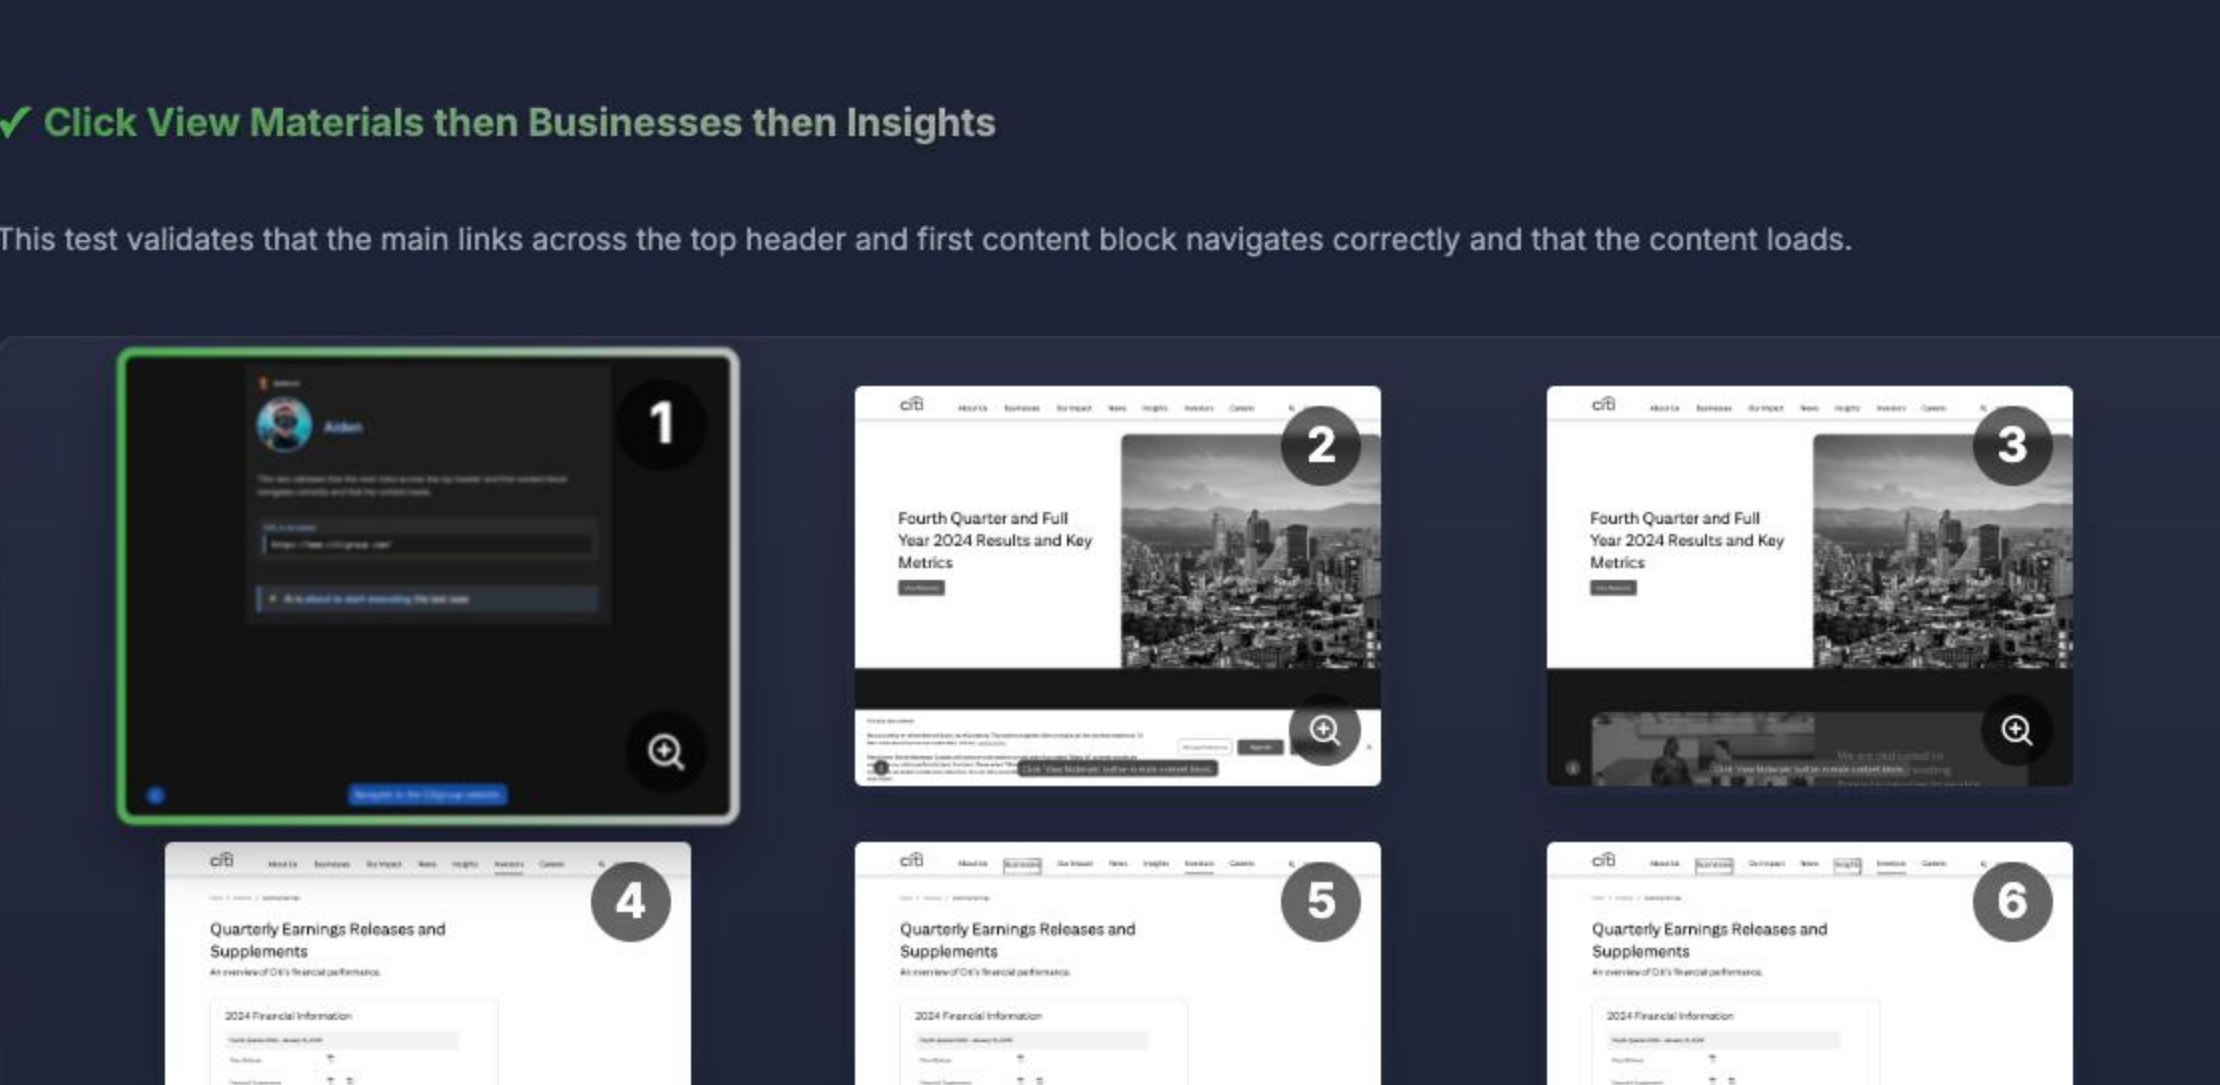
✓ Click View Materials then Businesses then Insights

This test validates that the main links across the top header and first content block navigates correctly and that the content loads.

1

Aiden

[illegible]

2

citi About Us Businesses Our Impact News Insights Investors Careers

Fourth Quarter and Full Year 2024 Results and Key Metrics

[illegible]

3

citi About Us Businesses Our Impact News Insights Investors Careers

Fourth Quarter and Full Year 2024 Results and Key Metrics

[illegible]

4

citi About Us Businesses Our Impact News Insights Investors Careers

Quarterly Earnings Releases and Supplements

An overview of Citi's financial performance.

2024 Financial Information

5

citi About Us Businesses Our Impact News Insights Investors Careers

Quarterly Earnings Releases and Supplements

An overview of Citi's financial performance.

2024 Financial Information

6

citi About Us Businesses Our Impact News Insights Investors Careers

Quarterly Earnings Releases and Supplements

An overview of Citi's financial performance.

2024 Financial Information